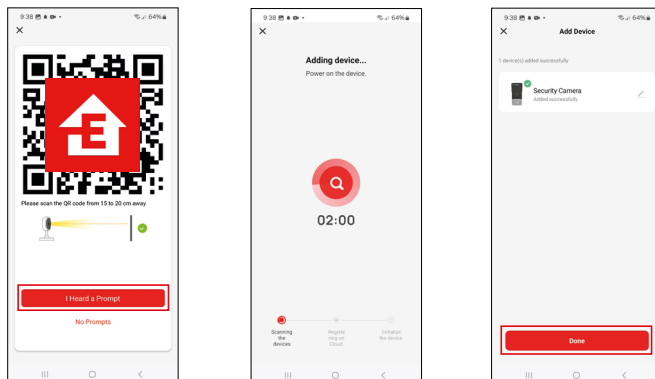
9:38 64%

×

Please scan the QR code from 15 to 20 cm away

I Heard a Prompt

No Prompts

9:38 64%

×

Adding device...

Power on the device.

02:00

Scanning the devices

Registering on Cloud

Initialize the device

9:38 64%

×

Add Device

1 device(s) added successfully

Security Camera

Added successfully

Done